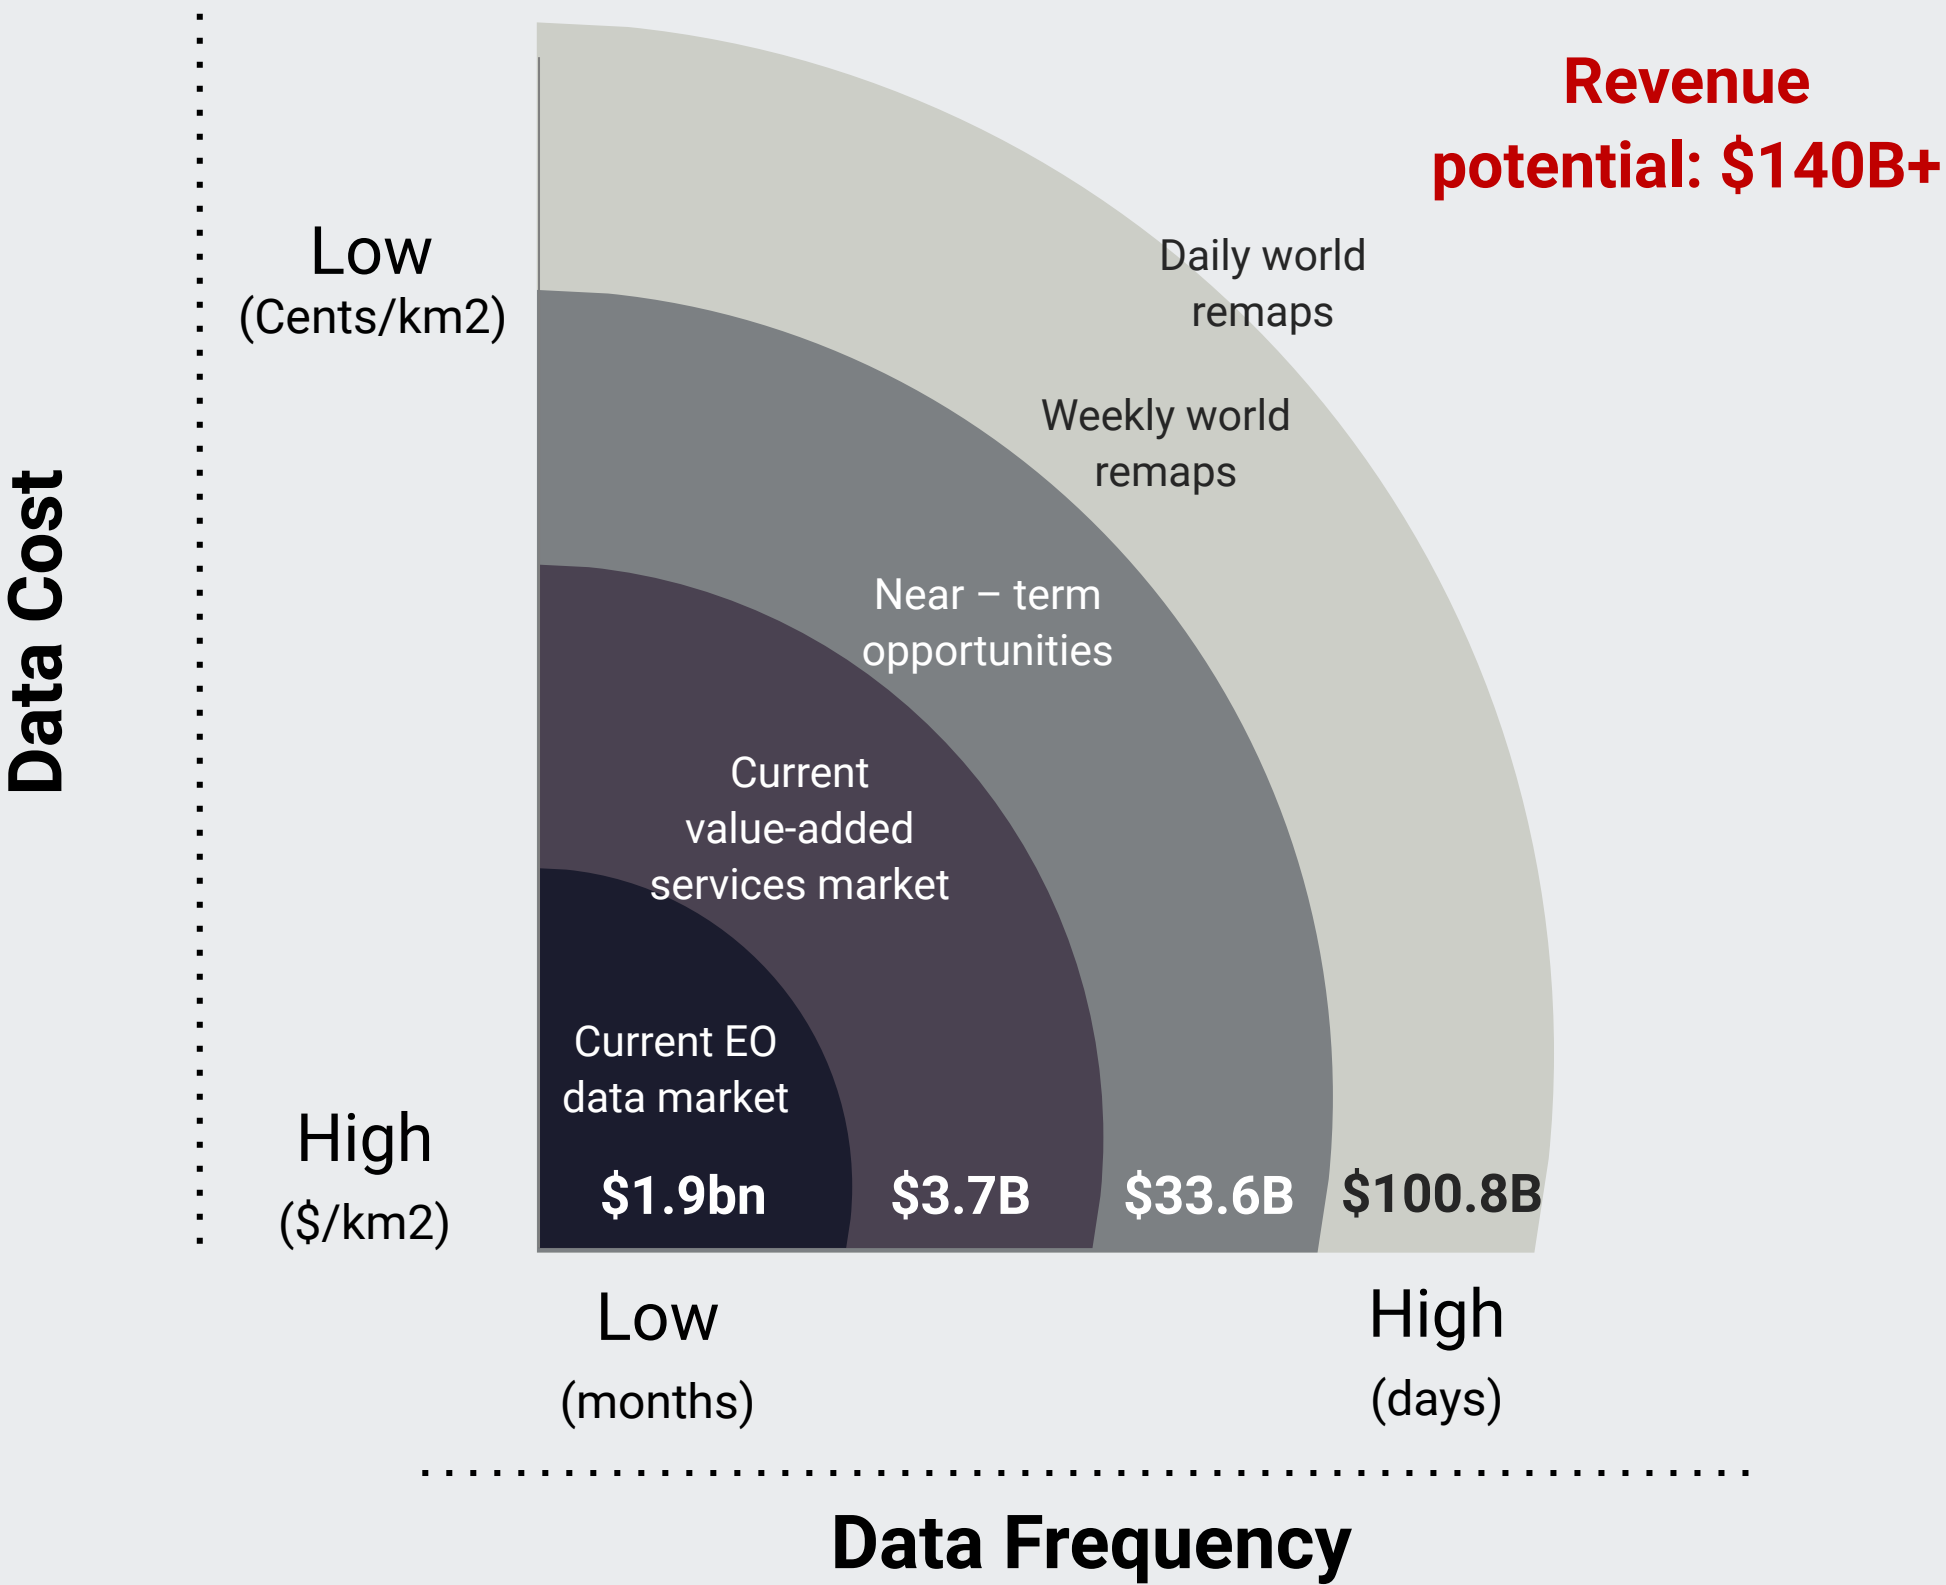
Revenue potential: $140B+

Data Cost

Low
(Cents/km2)

High
($/km2)

Daily world remaps

Weekly world remaps

Near – term opportunities

Current value-added services market

Current EO data market

$1.9bn

$3.7B

$33.6B

$100.8B

Low
(months)

High
(days)

Data Frequency